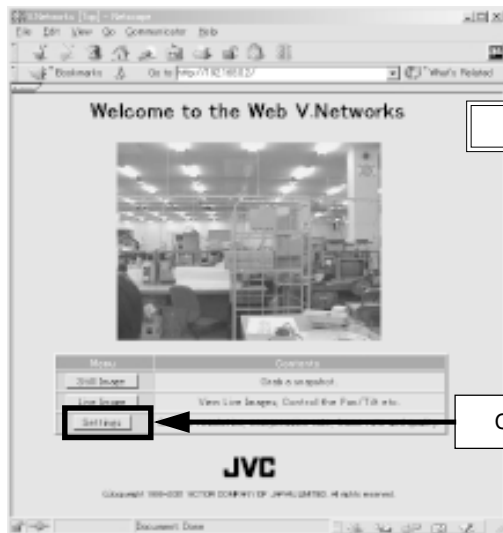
V.Networks [top] - Netscape

File Edit View Go Communicator Help

Bookmarks Go to: http://192.168.0.2/ What's Related

Welcome to the Web V.Networks

| Menu | Contents |
|---|---|
| Still Image | Grab a snapshot. |
| Live Image | View Live Images, Control the Pan/Tilt etc. |
| Settings | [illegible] |

JVC

Copyright 1999-2001 VICTOR COMPANY OF JAPAN, LIMITED. All rights reserved.

Document: Done

C